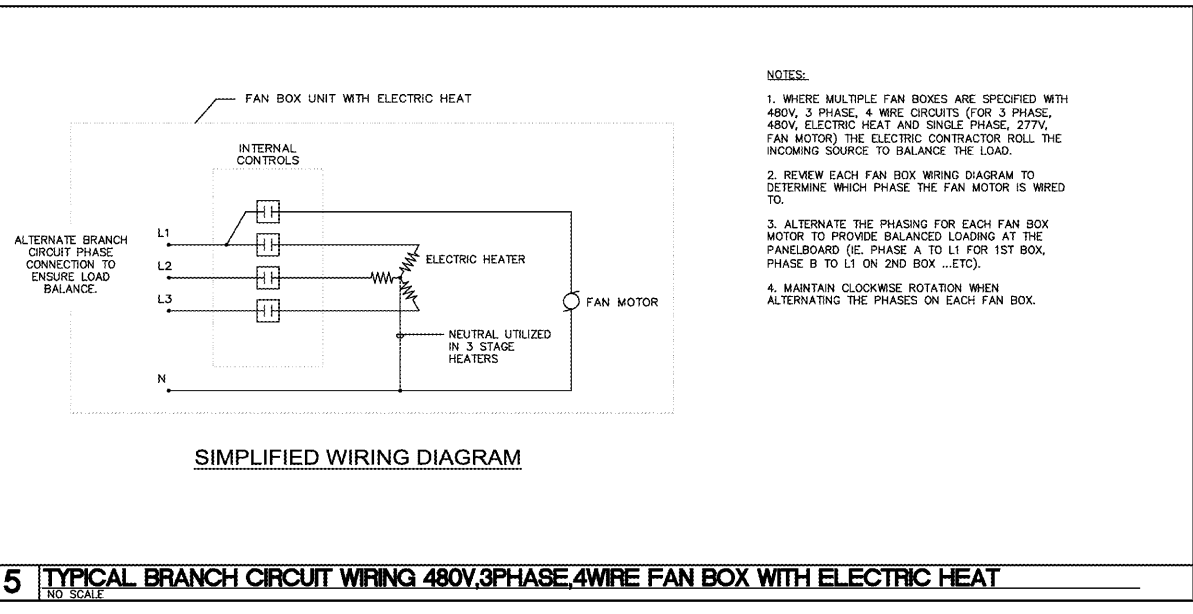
FAN BOX UNIT WITH ELECTRIC HEAT

INTERNAL CONTROLS

ALTERNATE BRANCH CIRCUIT PHASE CONNECTION TO ENSURE LOAD BALANCE.

L1

L2

L3

N

ELECTRIC HEATER

FAN MOTOR

NEUTRAL UTILIZED IN 3 STAGE HEATERS

SIMPLIFIED WIRING DIAGRAM

NOTES:

1. WHERE MULTIPLE FAN BOXES ARE SPECIFIED WITH 480V, 3 PHASE, 4 WIRE CIRCUITS (FOR 3 PHASE, 480V, ELECTRIC HEAT AND SINGLE PHASE, 277V, FAN MOTOR) THE ELECTRIC CONTRACTOR ROLL THE INCOMING SOURCE TO BALANCE THE LOAD.

2. REVIEW EACH FAN BOX WIRING DIAGRAM TO DETERMINE WHICH PHASE THE FAN MOTOR IS WIRED TO.

3. ALTERNATE THE PHASING FOR EACH FAN BOX MOTOR TO PROVIDE BALANCED LOADING AT THE PANELBOARD (IE. PHASE A TO L1 FOR 1ST BOX, PHASE B TO L1 ON 2ND BOX ...ETC).

4. MAINTAIN CLOCKWISE ROTATION WHEN ALTERNATING THE PHASES ON EACH FAN BOX.

5 TYPICAL BRANCH CIRCUIT WIRING 480V,3PHASE,4WIRE FAN BOX WITH ELECTRIC HEAT
NO SCALE